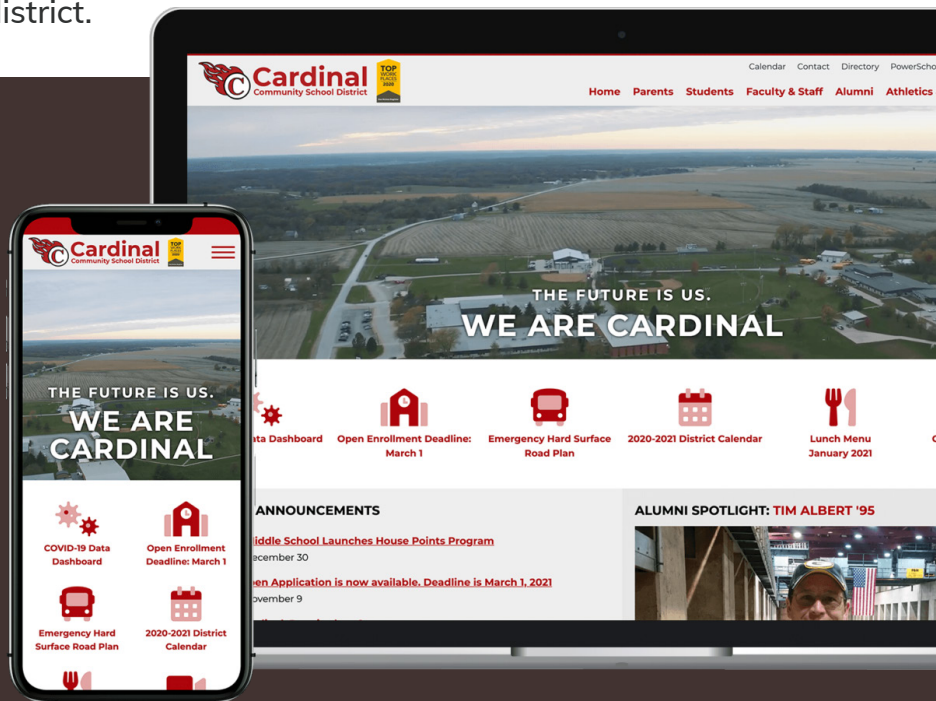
istrict.

Calendar Contact Directory PowerScho

Cardinal
Community School District

TOP WORK PLACES 2020

Home Parents Students Faculty & Staff Alumni Athletics

THE FUTURE IS US.
WE ARE CARDINAL

ata Dashboard

Open Enrollment Deadline: March 1

Emergency Hard Surface Road Plan

2020-2021 District Calendar

Lunch Menu January 2021

ANNOUNCEMENTS

iddle School Launches House Points Program
ecember 30

en Application is now available. Deadline is March 1, 2021
ovember 9

ALUMNI SPOTLIGHT: TIM ALBERT '95

Cardinal
Community School District

THE FUTURE IS US.
WE ARE CARDINAL

COVID-19 Data Dashboard

Open Enrollment Deadline: March 1

Emergency Hard Surface Road Plan

2020-2021 District Calendar